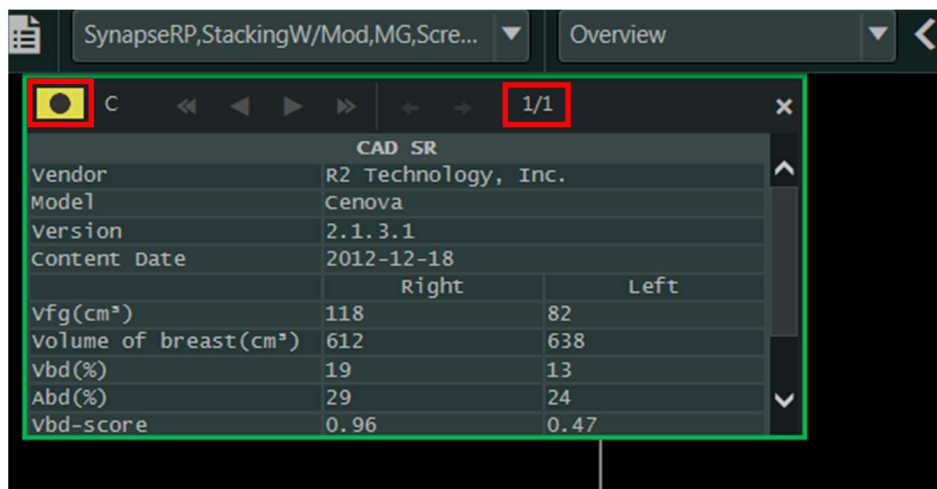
SynapseRP,StackingW/Mod,MG,Scre... Overview

C 1/1 ×

| CAD SR | | |
|---|---|---|
| Vendor | R2 Technology, Inc. | |
| Model | Cenova | |
| Version | 2.1.3.1 | |
| Content Date | 2012-12-18 | |
| | Right | Left |
| Vfg(cm³) | 118 | 82 |
| Volume of breast(cm³) | 612 | 638 |
| Vbd(%) | 19 | 13 |
| Abd(%) | 29 | 24 |
| Vbd-score | 0.96 | 0.47 |